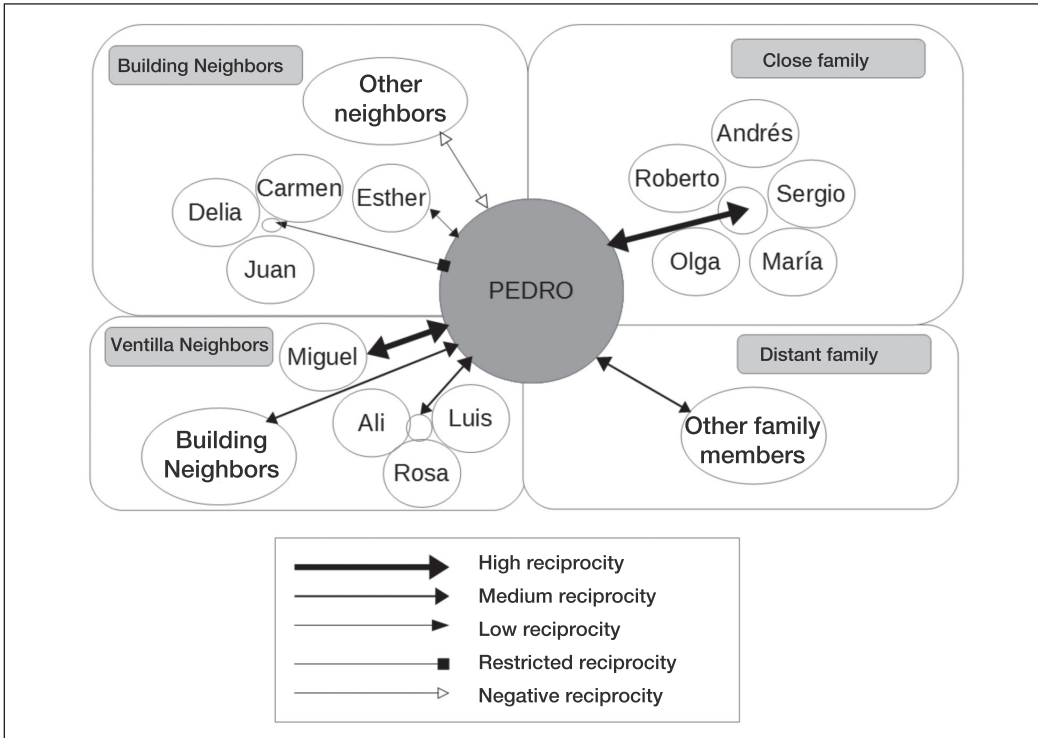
Building Neighbors

Other neighbors

Carmen

Esther

Delia

Juan

Close family

Andrés

Roberto

Sergio

Olga

María

PEDRO

Ventilla Neighbors

Miguel

Building Neighbors

Ali

Luis

Rosa

Distant family

Other family members

High reciprocity

Medium reciprocity

Low reciprocity

Restricted reciprocity

Negative reciprocity